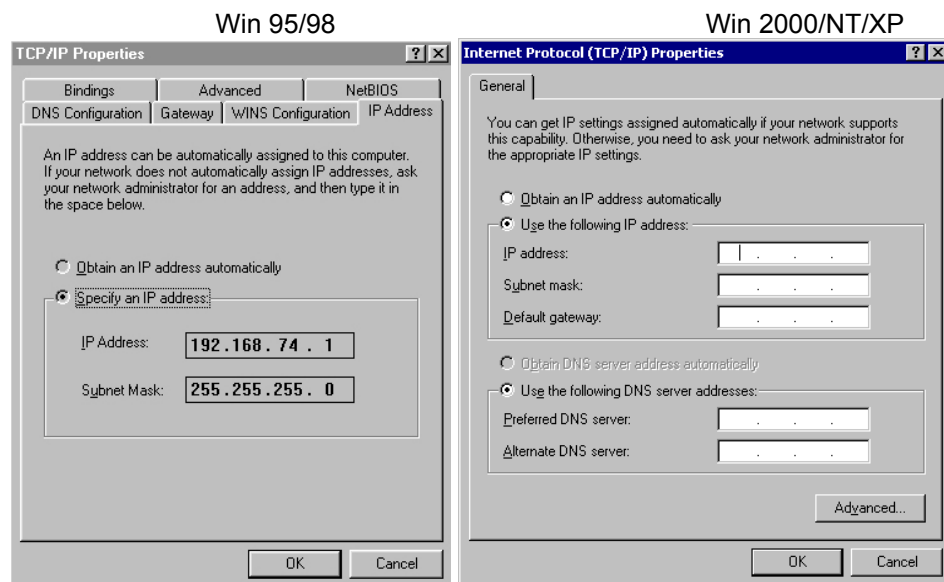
Win 95/98

TCP/IP Properties

?
X

Bindings | Advanced | NetBIOS
DNS Configuration | Gateway | WINS Configuration | IP Address

An IP address can be automatically assigned to this computer. If your network does not automatically assign IP addresses, ask your network administrator for an address, and then type it in the space below.

Obtain an IP address automatically

Specify an IP address:

IP Address: 192.168.74 . 1

Subnet Mask: 255.255.255. 0

OK
Cancel

Win 2000/NT/XP

Internet Protocol (TCP/IP) Properties

?
X

General

You can get IP settings assigned automatically if your network supports this capability. Otherwise, you need to ask your network administrator for the appropriate IP settings.

Obtain an IP address automatically

Use the following IP address:

IP address:

Subnet mask:

Default gateway:

Obtain DNS server address automatically

Use the following DNS server addresses:

Preferred DNS server:

Alternate DNS server:

Advanced...

OK
Cancel